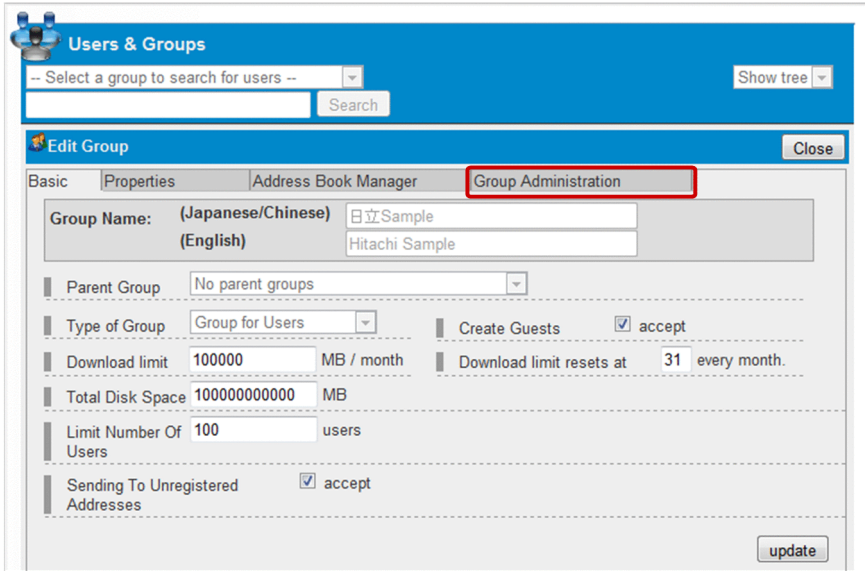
Users & Groups

-- Select a group to search for users --

Show tree

Search

Edit Group

Close

Basic | Properties | Address Book Manager | Group Administration

Group Name: (Japanese/Chinese) 日立Sample

(English) Hitachi Sample

Parent Group No parent groups

Type of Group Group for Users

Create Guests accept

Download limit 100000 MB / month

Download limit resets at 31 every month.

Total Disk Space 100000000000 MB

Limit Number Of Users 100 users

Sending To Unregistered Addresses accept

update